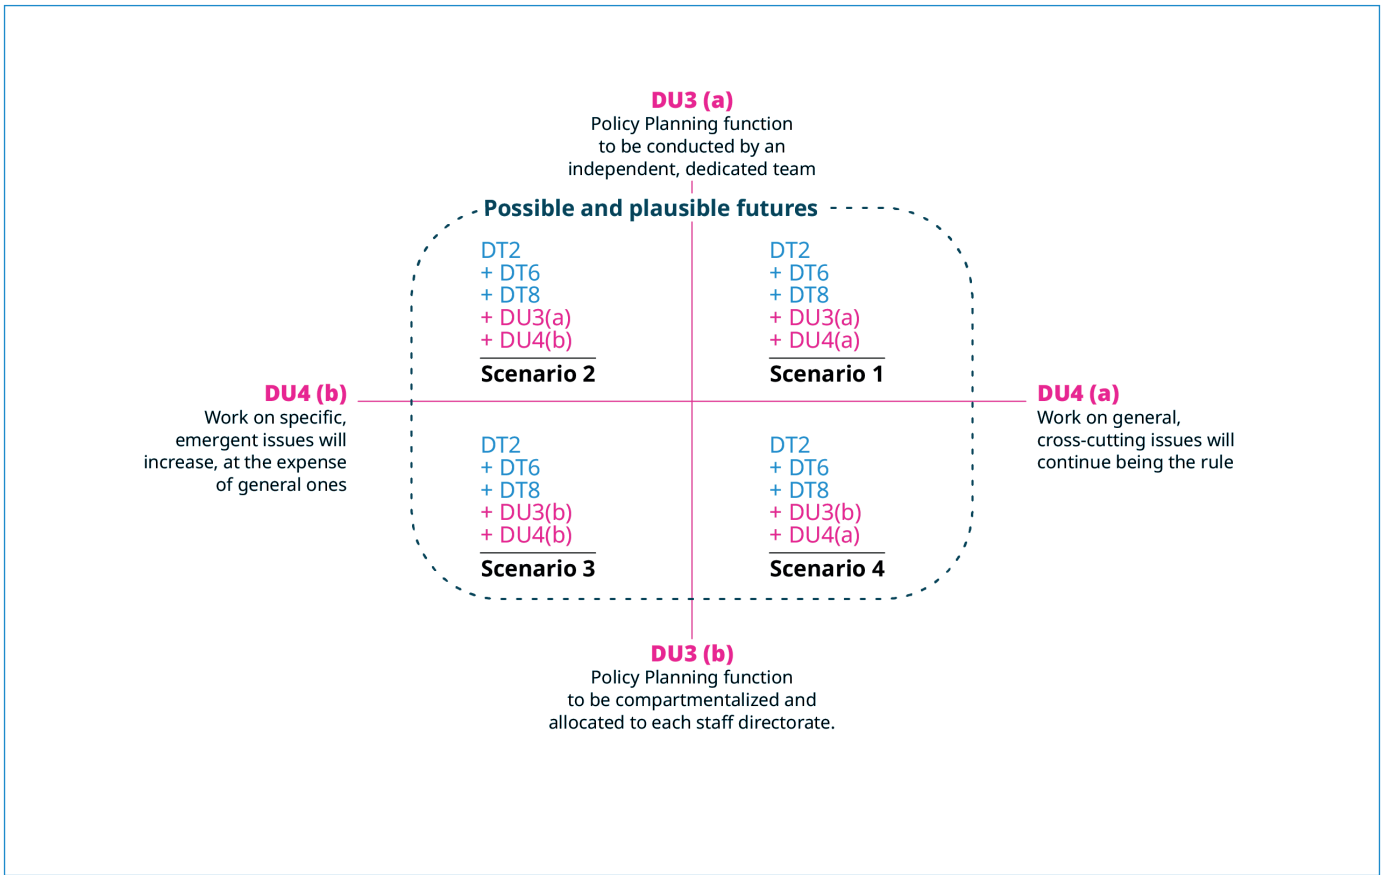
DU3 (a)
Policy Planning function to be conducted by an independent, dedicated team

Possible and plausible futures

DT2
+ DT6
+ DT8
+ DU3(a)
+ DU4(b)
Scenario 2

DT2
+ DT6
+ DT8
+ DU3(a)
+ DU4(a)
Scenario 1

DU4 (b)
Work on specific, emergent issues will increase, at the expense of general ones

DU4 (a)
Work on general, cross-cutting issues will continue being the rule

DT2
+ DT6
+ DT8
+ DU3(b)
+ DU4(b)
Scenario 3

DT2
+ DT6
+ DT8
+ DU3(b)
+ DU4(a)
Scenario 4

DU3 (b)
Policy Planning function to be compartmentalized and allocated to each staff directorate.